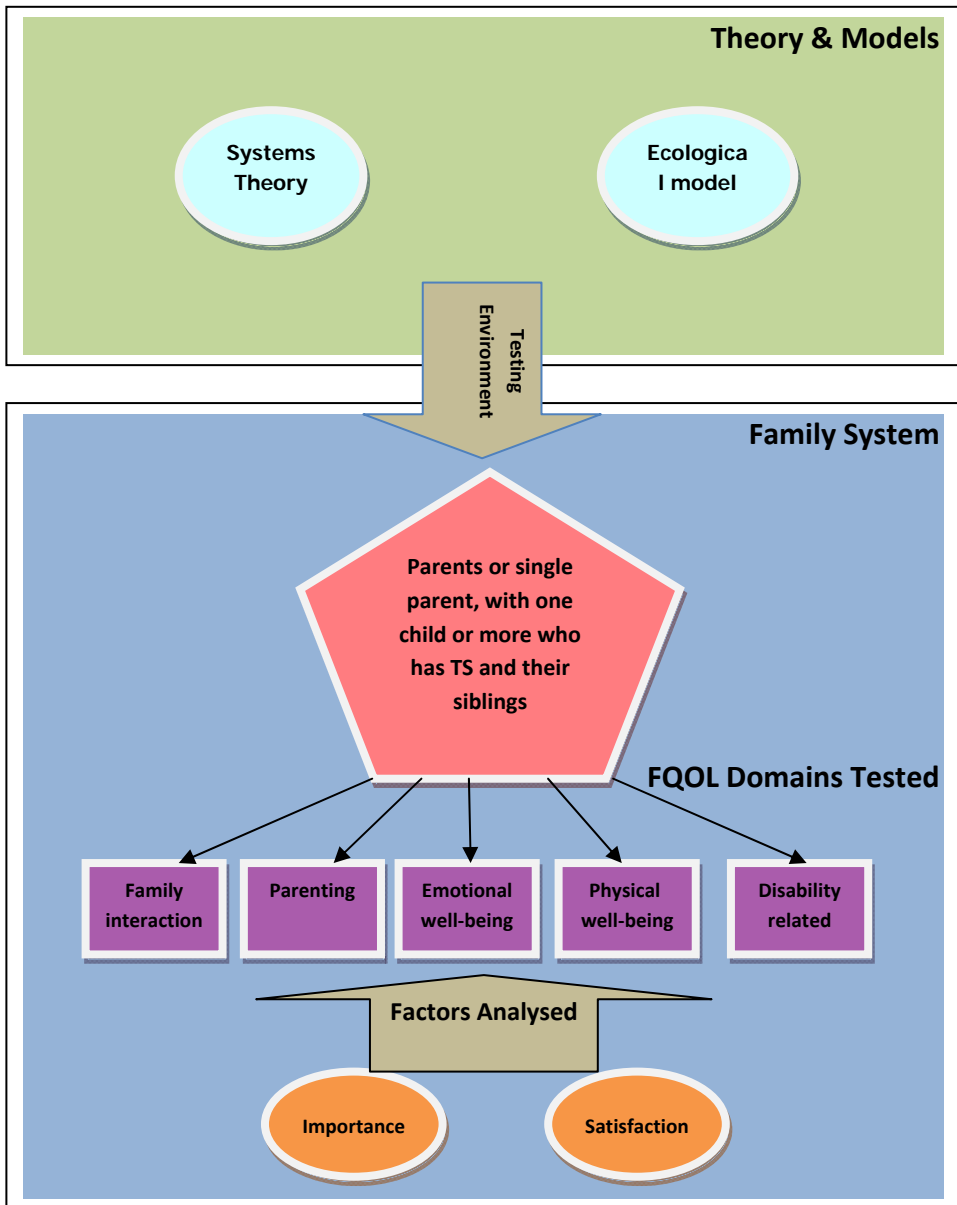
Theory & Models

Systems Theory

Ecologica l model

Testing Environment

Family System

Parents or single parent, with one child or more who has TS and their siblings

FQOL Domains Tested

Family interaction

Parenting

Emotional well-being

Physical well-being

Disability related

Factors Analysed

Importance

Satisfaction